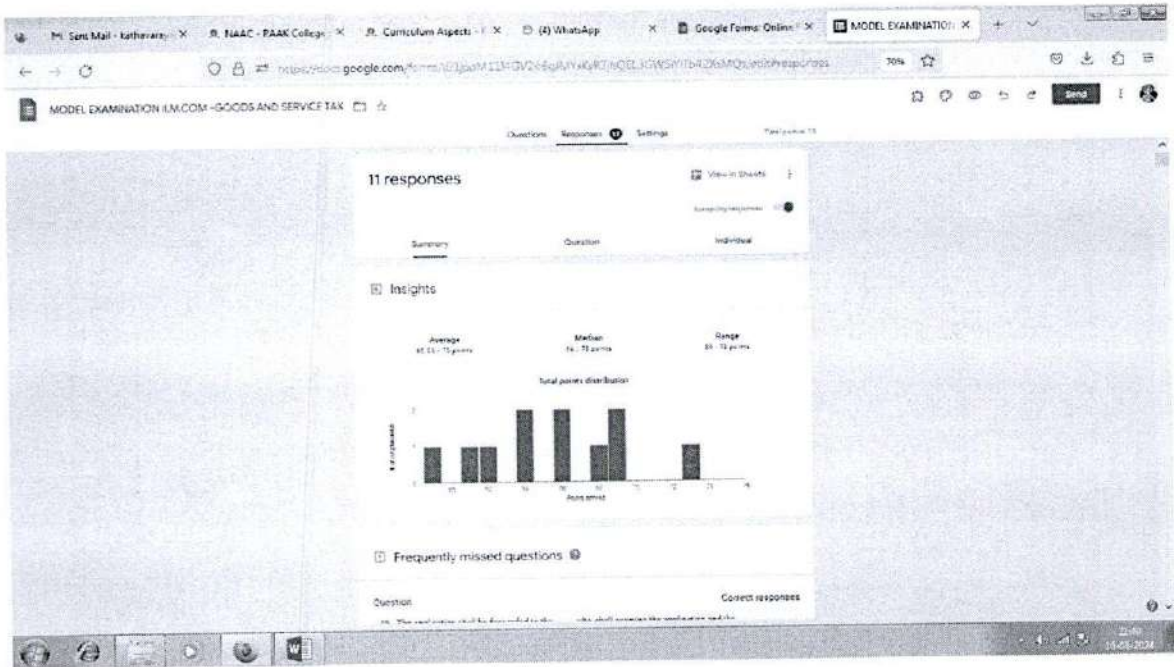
M Sent Mail - katheravan ×   NAAC - PAAK College ×   Curriculum Aspects - ×   (4) WhatsApp ×   Google Forms: Online ×   MODEL EXAMINATION ×

https://docs.google.com/forms/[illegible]   70%

MODEL EXAMINATION II.M.COM -GOODS AND SERVICE TAX

Send

Questions   Responses 11   Settings   Total points: 75

11 responses

View in Sheets

Accepting responses

Summary   Question   Individual

Insights

Average
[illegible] / 75 points

Median
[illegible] / 75 points

Range
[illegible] - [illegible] points

Total points distribution

# of respondents

Points scored

Frequently missed questions

Question   Correct responses

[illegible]